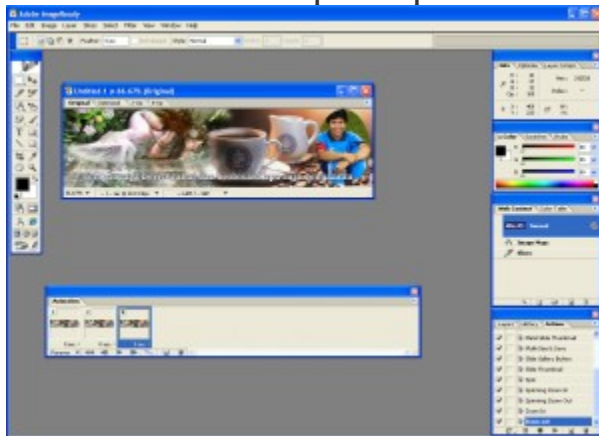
Adobe ImageReady

File Edit Image Layer Slices Select Filter View Window Help

Untitled-1 @ 66.67% (Original)

Original Optimized 2-Up 4-Up

Animation

Forever

Web Content

Image Maps

Slices

Actions

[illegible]